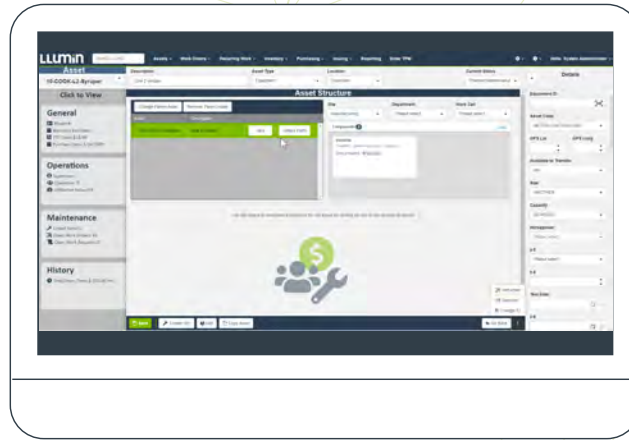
LLUMIN

Assets Work Orders Recurring Work Inventory Purchasing Issuing Reporting Enter TPM

Asset

Click to View

General

Operations

Maintenance

History

Description

Asset Type

Location

Current Status

Asset Structure

Site

Department

Work Cell

Components

Details

Equipment ID

Asset Class

GPS Lat

GPS Long

Available to Transfer

Size

Capacity

Save

Edit